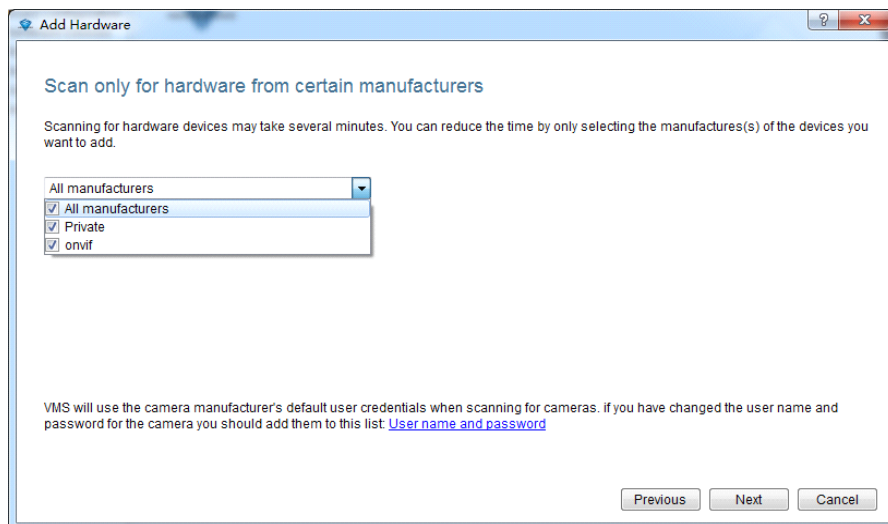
Add Hardware

?

Scan only for hardware from certain manufacturers

Scanning for hardware devices may take several minutes. You can reduce the time by only selecting the manufactures(s) of the devices you want to add.

All manufacturers

All manufacturers

Private

onvif

VMS will use the camera manufacturer's default user credentials when scanning for cameras. if you have changed the user name and password for the camera you should add them to this list: User name and password

Previous

Next

Cancel